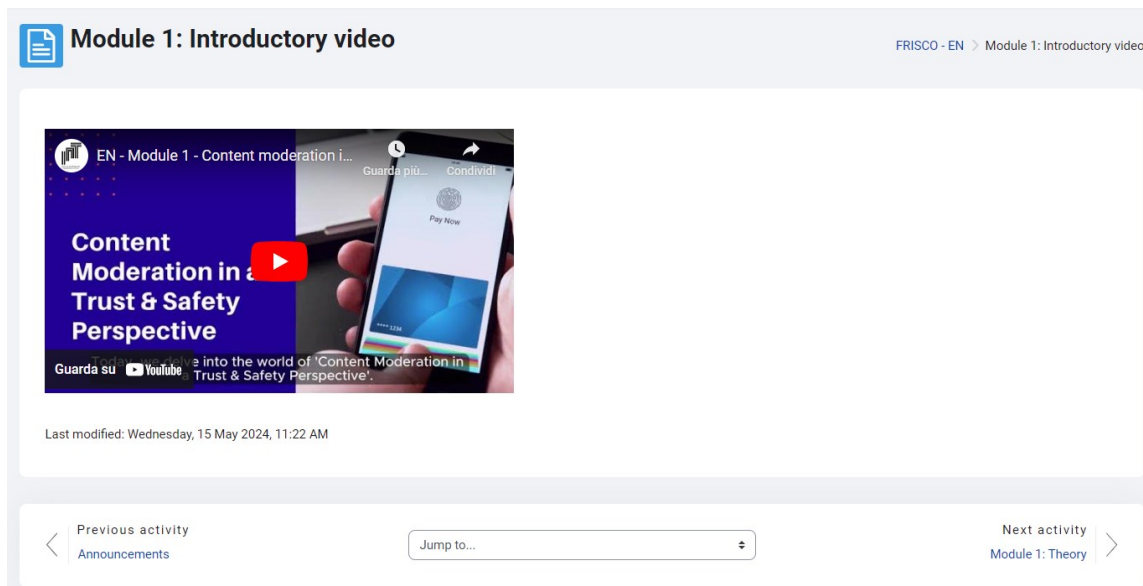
Module 1: Introductory video

FRISCO - EN > Module 1: Introductory video

EN - Module 1 - Content moderation i...

Guarda più...

Condividi

Pay Now

Content Moderation in a Trust & Safety Perspective

**** 1234

Today, we delve into the world of 'Content Moderation in a Trust & Safety Perspective'.

Guarda su YouTube

Last modified: Wednesday, 15 May 2024, 11:22 AM

Previous activity
Announcements

Jump to...

Next activity
Module 1: Theory